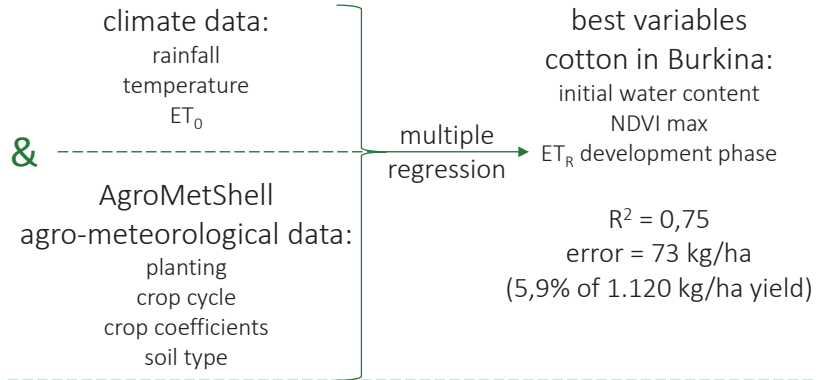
climate data:
rainfall
temperature
$ET_0$

&

AgroMetShell
agro-meteorological data:
planting
crop cycle
crop coefficients
soil type

multiple
regression

best variables
cotton in Burkina:
initial water content
NDVI max
$ET_R$ development phase

$R^2 = 0,75$
error = 73 kg/ha
(5,9% of 1.120 kg/ha yield)